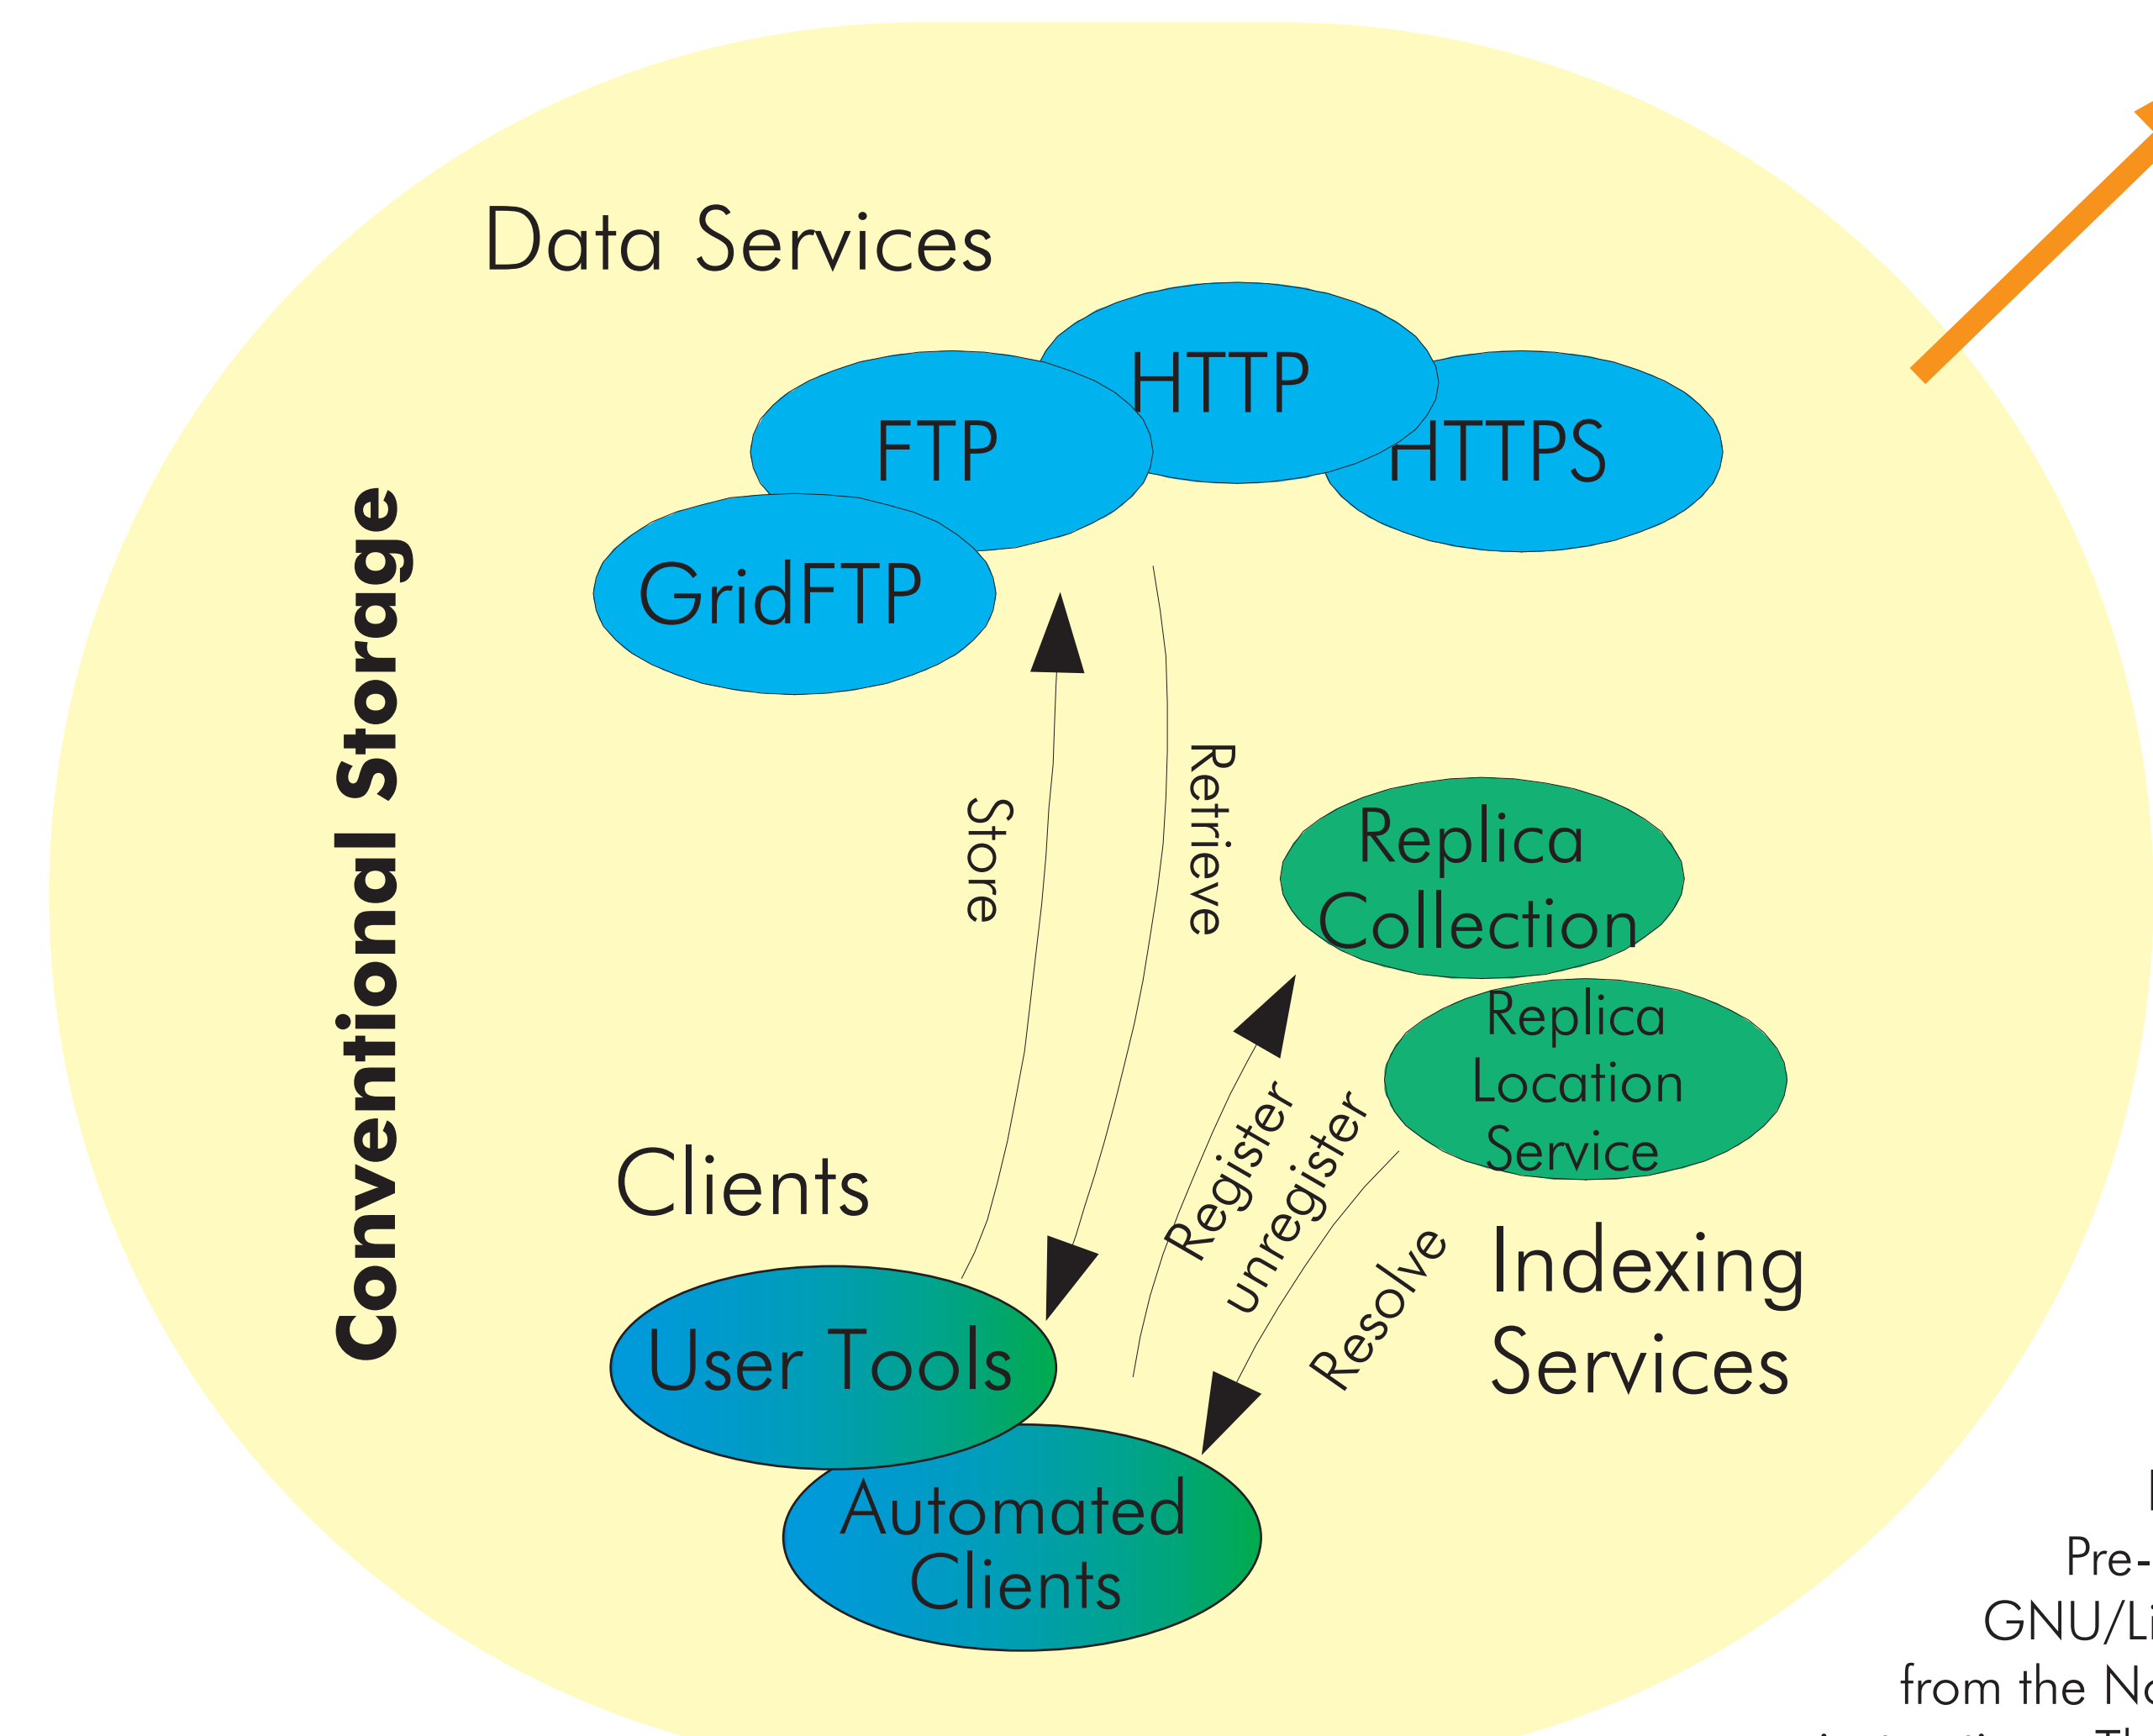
Data Services

HTTP

FTP

HTTPS

GridFTP

Conventional Storage

Store

Retrieve

Replica Collection

Replica Location Service

Register

unregister

Resolve

Clients

Indexing Services

User Tools

Automated Clients

Pre-

GNU/Li

from the No